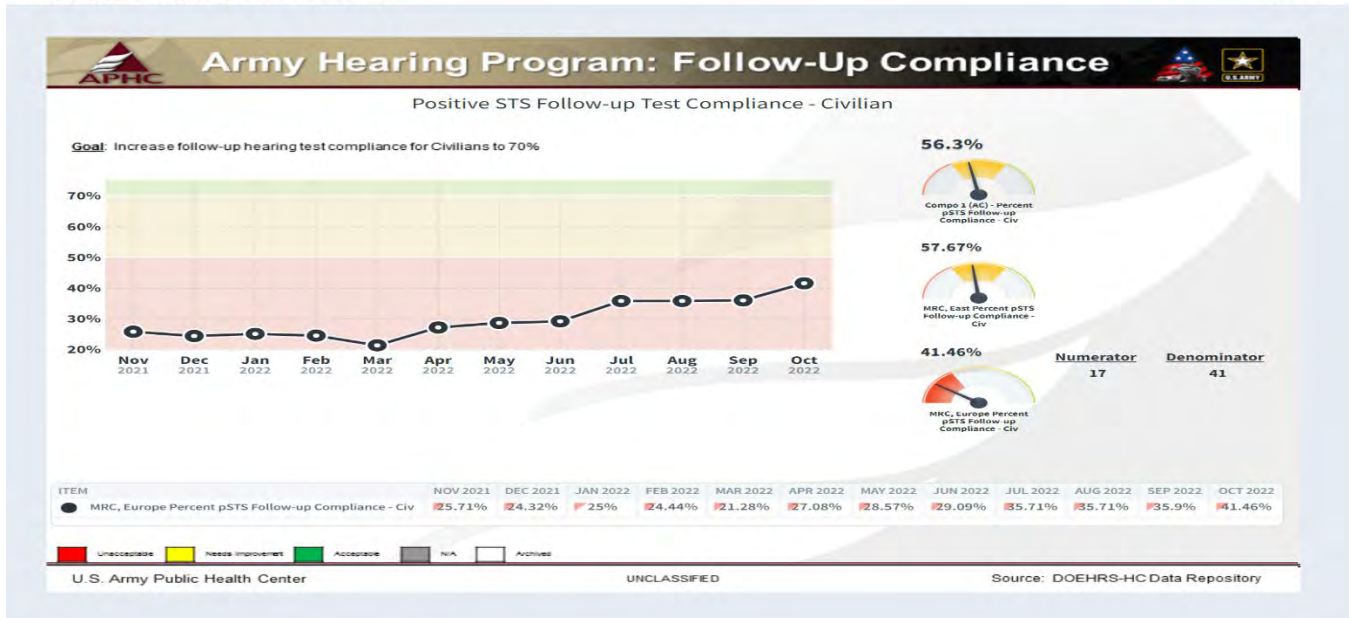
APHC

Army Hearing Program: Follow-Up Compliance

U.S. ARMY

Positive STS Follow-up Test Compliance - Civilian

Goal: Increase follow-up hearing test compliance for Civilians to 70%

70%
60%
50%
40%
30%
20%

Nov 2021 Dec 2021 Jan 2022 Feb 2022 Mar 2022 Apr 2022 May 2022 Jun 2022 Jul 2022 Aug 2022 Sep 2022 Oct 2022

56.3%

Compo 1 (AC) - Percent pSTS Follow-up Compliance - Civ

57.67%

MRC, East Percent pSTS Follow-up Compliance - Civ

41.46%

MRC, Europe Percent pSTS Follow-up Compliance - Civ

Numerator
17

Denominator
41

| ITEM | NOV 2021 | DEC 2021 | JAN 2022 | FEB 2022 | MAR 2022 | APR 2022 | MAY 2022 | JUN 2022 | JUL 2022 | AUG 2022 | SEP 2022 | OCT 2022 |
|---|---|---|---|---|---|---|---|---|---|---|---|---|
| MRC, Europe Percent pSTS Follow-up Compliance - Civ | 25.71% | 24.32% | 25% | 24.44% | 21.28% | 27.08% | 28.57% | 29.09% | 35.71% | 35.71% | 35.9% | 41.46% |

Unacceptable Needs Improvement Acceptable N/A Archived

U.S. Army Public Health Center

UNCLASSIFIED

Source: DOEHRS-HC Data Repository